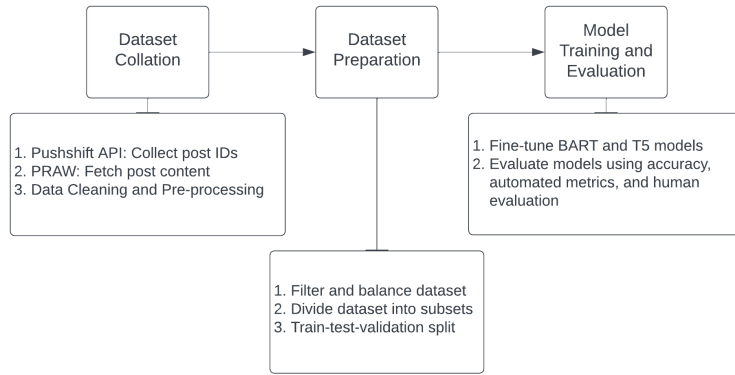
Dataset Collation

Dataset Preparation

Model Training and Evaluation

1. Pushshift API: Collect post IDs
2. PRAW: Fetch post content
3. Data Cleaning and Pre-processing

1. Fine-tune BART and T5 models
2. Evaluate models using accuracy, automated metrics, and human evaluation

1. Filter and balance dataset
2. Divide dataset into subsets
3. Train-test-validation split